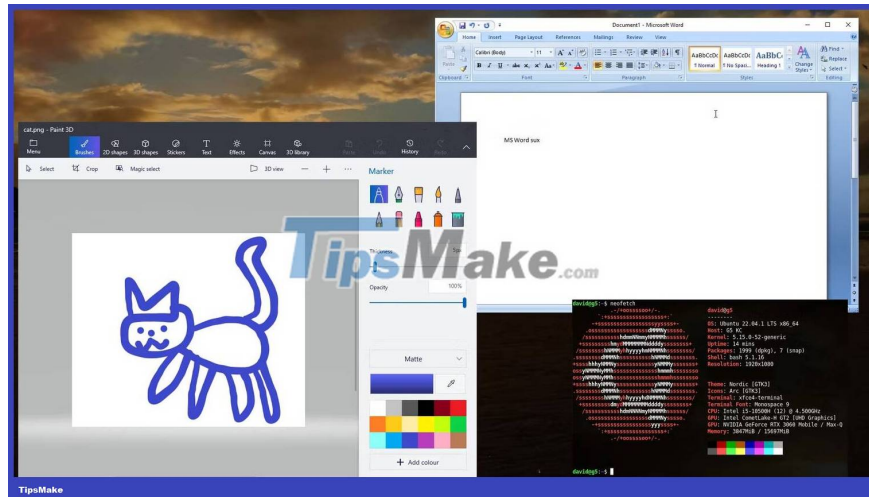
Document1 - Microsoft Word

Home Insert Page Layout References Mailings Review View

Calibri (Body) 11

AaBbCcDc AaBbCcDc AaBbC

¶ Normal ¶ No Spaci... Heading 1

Change Styles

Find Replace Select

Clipboard Font Paragraph Styles Editing

MS Word sux

cat.png - Paint 3D

Menu Brushes 2D shapes 3D shapes Stickers Text Effects Canvas 3D library Paste Undo History Redo

Select Crop Magic select 3D view

Marker

Thickness

Opacity 100%

Matte

+ Add colour

TipsMake.com

davidg@S:~$ neofetch

davidg@S
OS: Ubuntu 22.04.1 LTS x86_64
Host: G5 KC
Kernel: 5.15.0-52-generic
Uptime: 14 mins
Packages: 1999 (dpkg), 7 (snap)
Shell: bash 5.1.16
Resolution: 1920x1080

Theme: Nordic [GTK3]
Icons: Arc [GTK3]
Terminal: xfce4-terminal
Terminal Font: Monospace 9
CPU: Intel i5-10500H (12) @ 4.500GHz
GPU: Intel CometLake-H GT2 [UHD Graphics]
GPU: NVIDIA GeForce RTX 3060 Mobile / Max-Q
Memory: 3047MiB / 15697MiB

davidg@S:~$

TipsMake